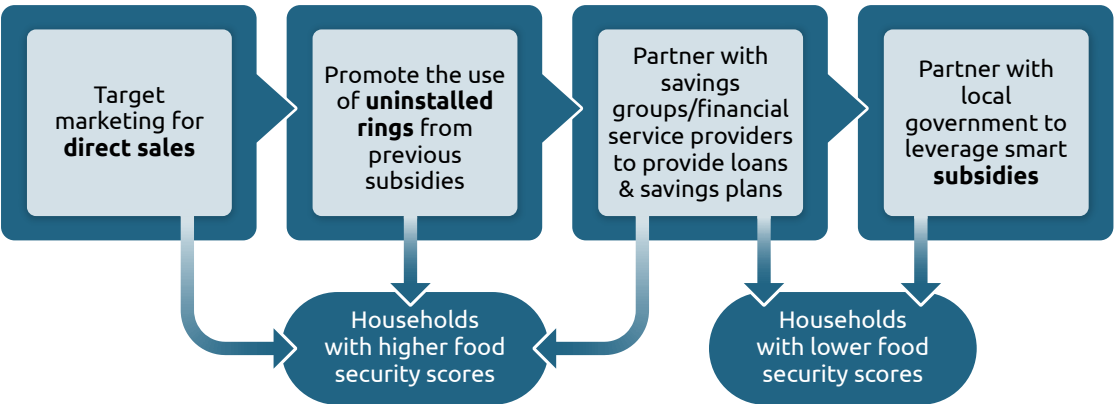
Target marketing for **direct sales**

Promote the use of **uninstalled rings** from previous subsidies

Partner with savings groups/financial service providers to provide loans & savings plans

Partner with local government to leverage smart **subsidies**

Households with higher food security scores

Households with lower food security scores